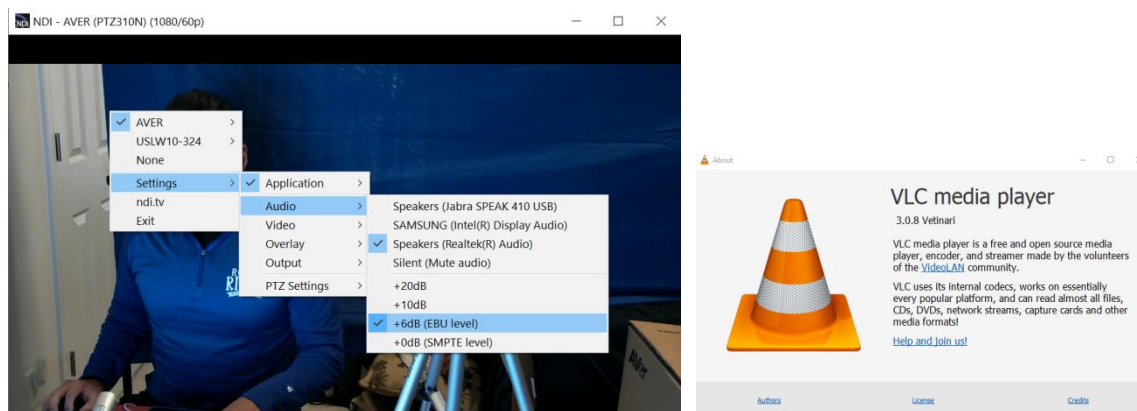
NDI - AVER (PTZ310N) (1080/60p)

AVER
USLW10-324
None
Settings
ndi.tv
Exit

Application
Audio
Video
Overlay
Output
PTZ Settings

Speakers (Jabra SPEAK 410 USB)
SAMSUNG (Intel(R) Display Audio)
Speakers (Realtek(R) Audio)
Silent (Mute audio)
+20dB
+10dB
+6dB (EBU level)
+0dB (SMPTE level)

About

VLC media player
3.0.8 Vetinari

VLC media player is a free and open source media player, encoder, and streamer made by the volunteers of the VideoLAN community.

VLC uses its internal codecs, works on essentially every popular platform, and can read almost all files, CDs, DVDs, network streams, capture cards and other media formats!

Help and join us!

Authors License Credits